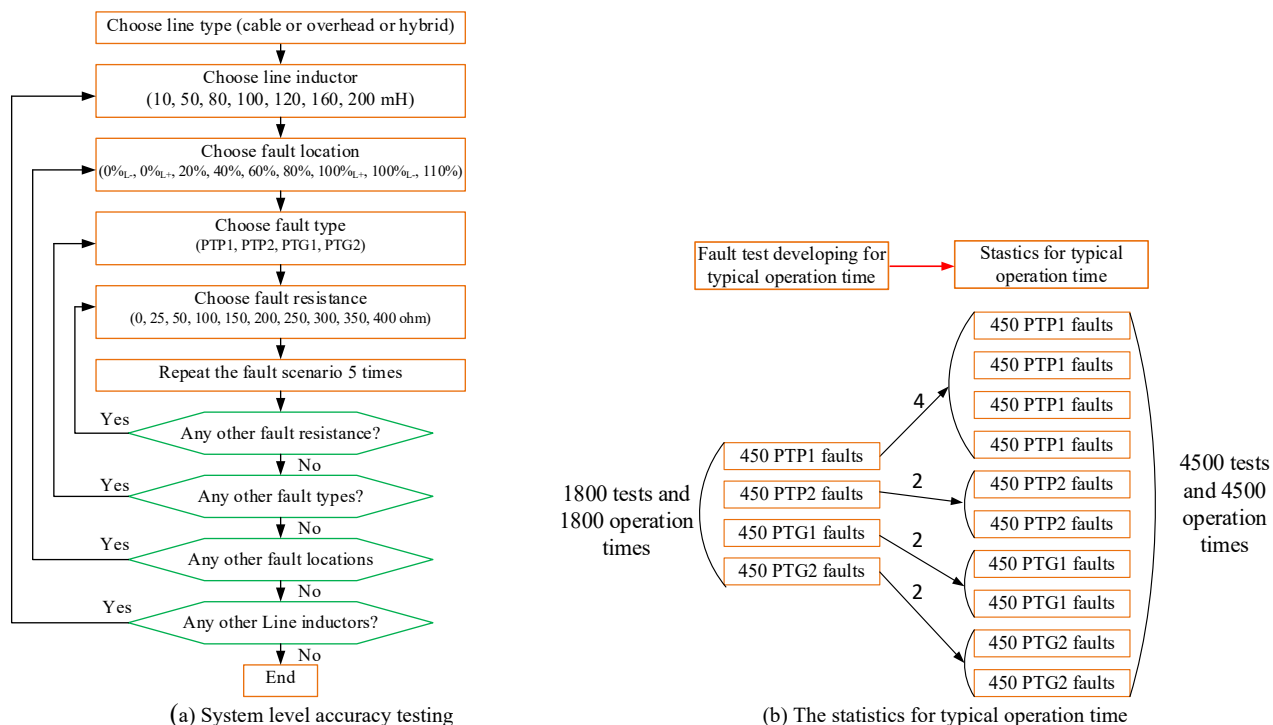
Choose line type (cable or overhead or hybrid)

Choose line inductor
(10, 50, 80, 100, 120, 160, 200 mH)

Choose fault location
($0\%_{L-}$, $0\%_{L+}$, 20%, 40%, 60%, 80%, $100\%_{L+}$, $100\%_{L-}$, 110%)

Choose fault type
(PTP1, PTP2, PTG1, PTG2)

Choose fault resistance
(0, 25, 50, 100, 150, 200, 250, 300, 350, 400 ohm)

Repeat the fault scenario 5 times

Yes
Any other fault resistance?
No

Yes
Any other fault types?
No

Yes
Any other fault locations
No

Yes
Any other Line inductors?
No

End

(a) System level accuracy testing

Fault test developing for typical operation time

Stastics for typical operation time

1800 tests and 1800 operation times

450 PTP1 faults
450 PTP2 faults
450 PTG1 faults
450 PTG2 faults

4
2
2
2

450 PTP1 faults
450 PTP1 faults
450 PTP1 faults
450 PTP1 faults
450 PTP2 faults
450 PTP2 faults
450 PTG1 faults
450 PTG1 faults
450 PTG2 faults
450 PTG2 faults

4500 tests and 4500 operation times

(b) The statistics for typical operation time